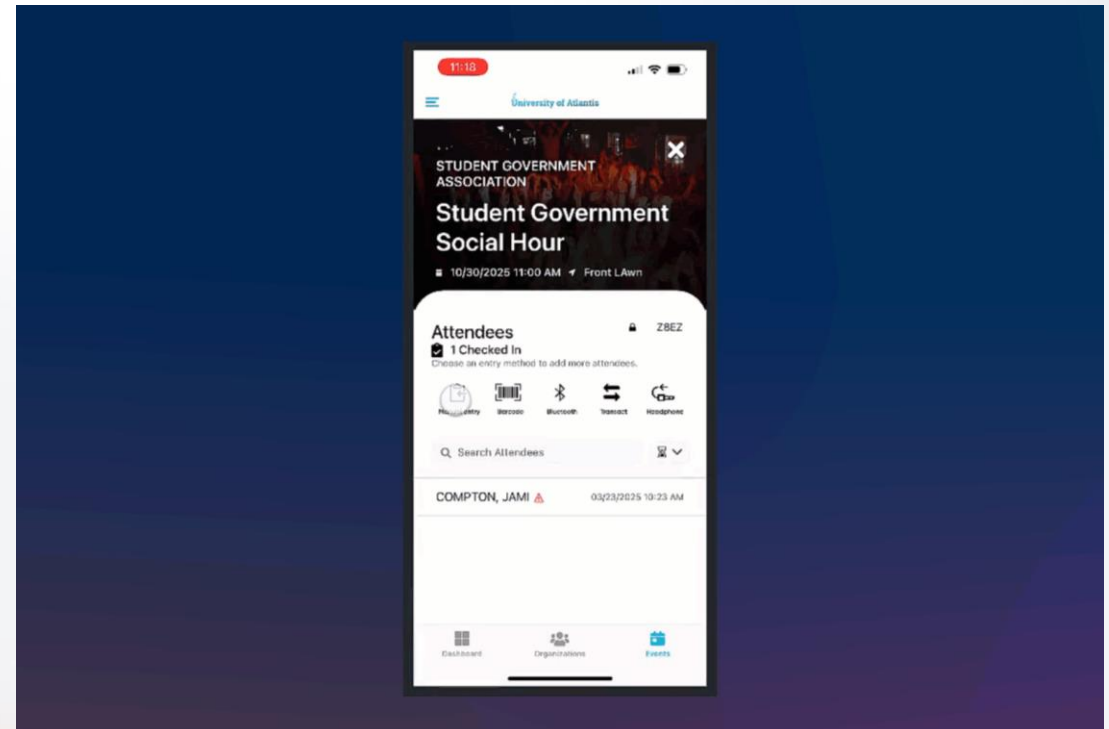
11:18

University of Atlantis

STUDENT GOVERNMENT ASSOCIATION

Student Government Social Hour

10/30/2025 11:00 AM Front LAwn

Attendees

Z8EZ

1 Checked In

Choose an entry method to add more attendees.

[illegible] Entry Barcode Bluetooth Transact Headphone

Search Attendees

COMPTON, JAMI

03/23/2025 10:23 AM

Dashboard Organizations Events